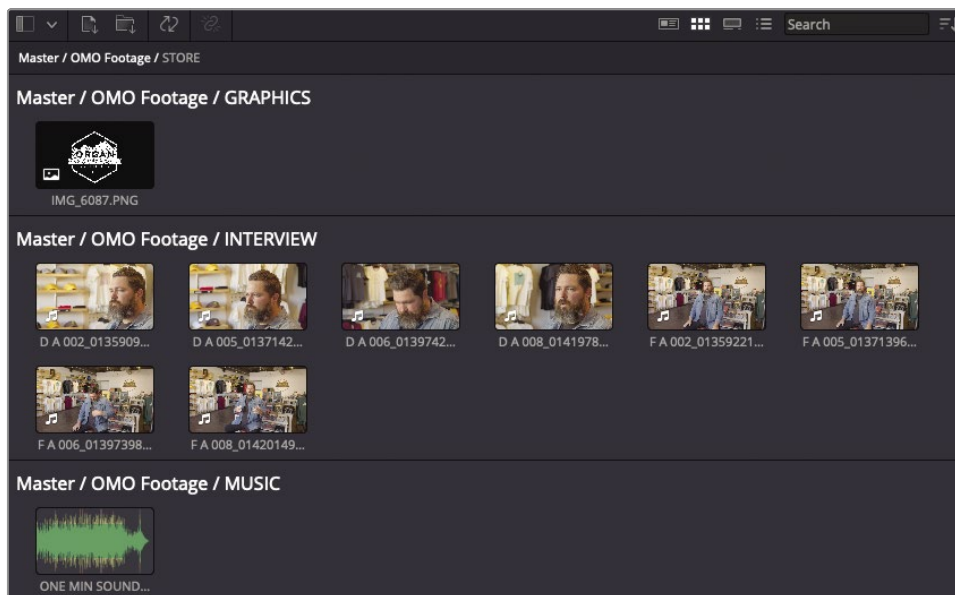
Search

Master / OMO Footage / STORE

Master / OMO Footage / GRAPHICS

IMG_6087.PNG

Master / OMO Footage / INTERVIEW

D A 002_0135909...

D A 005_0137142...

D A 006_0139742...

D A 008_0141978...

F A 002_01359221...

F A 005_01371396...

F A 006_01397398...

F A 008_01420149...

Master / OMO Footage / MUSIC

ONE MIN SOUND...